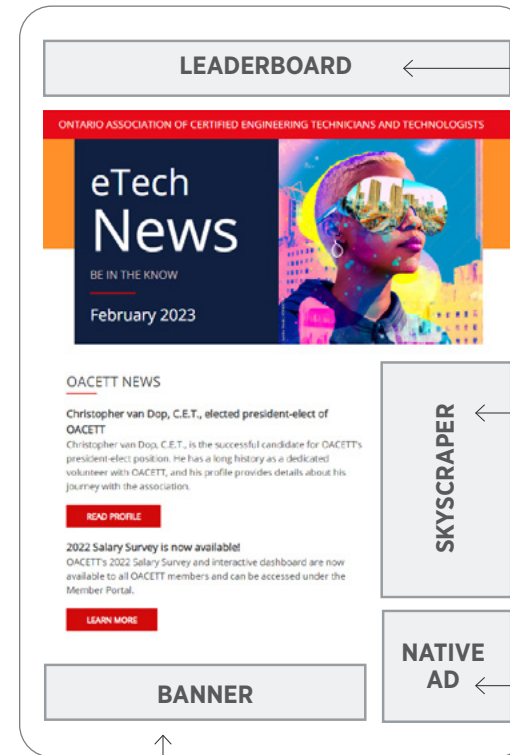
LEADERBOARD

ONTARIO ASSOCIATION OF CERTIFIED ENGINEERING TECHNICIANS AND TECHNOLOGISTS

eTech News

BE IN THE KNOW

February 2023

OACETT NEWS

Christopher van Dop, C.E.T., elected president-elect of OACETT

Christopher van Dop, C.E.T., is the successful candidate for OACETT's president-elect position. He has a long history as a dedicated volunteer with OACETT, and his profile provides details about his journey with the association.

READ PROFILE

2022 Salary Survey is now available!

OACETT's 2022 Salary Survey and interactive dashboard are now available to all OACETT members and can be accessed under the Member Portal.

LEARN MORE

SKYSCRAPER

NATIVE AD

BANNER